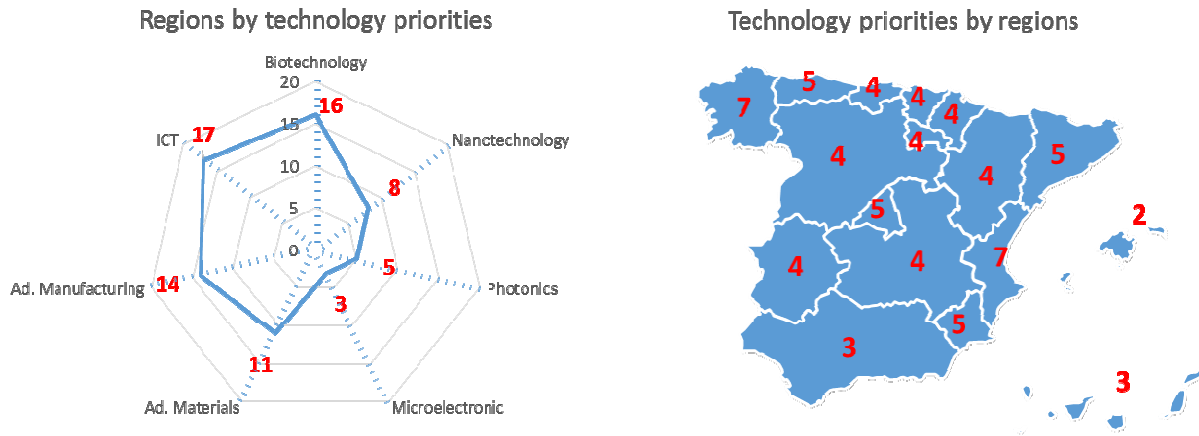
Regions by technology priorities

Biotechnology
20
16
15
10
5
0
Nanctechnology
8
Photonics
5
Microelectronic
3
Ad. Materials
11
Ad. Manufacturing
14
ICT
17

Technology priorities by regions

7
5
4
4
4
4
4
5
4
5
2
4
4
7
5
3
3